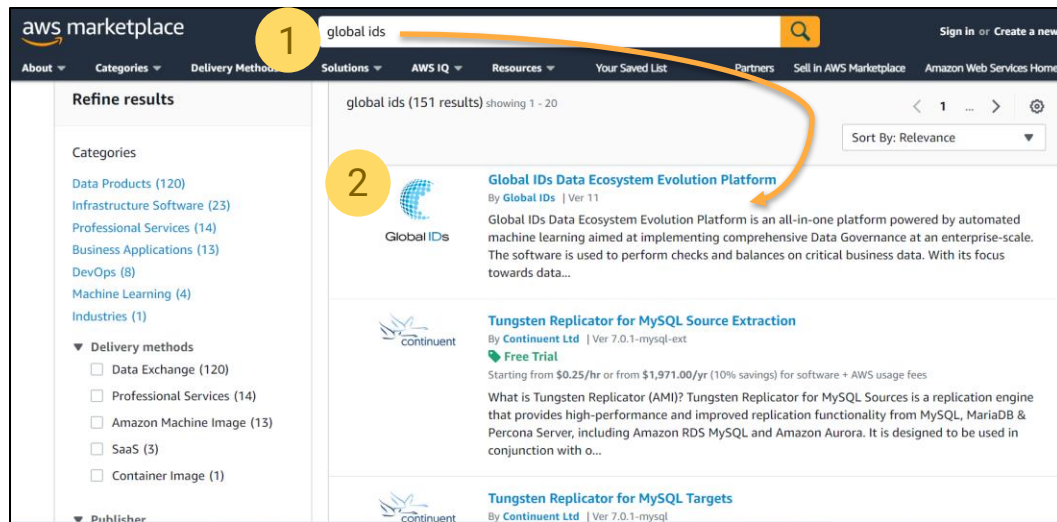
aws marketplace

global ids

1

Sign in or Create a new

About ▾ Categories ▾ Delivery Methods Solutions ▾ AWS IQ ▾ Resources ▾ Your Saved List Partners Sell in AWS Marketplace Amazon Web Services Home

Refine results

Categories

Data Products (120)
Infrastructure Software (23)
Professional Services (14)
Business Applications (13)
DevOps (8)
Machine Learning (4)
Industries (1)

▼ Delivery methods

Data Exchange (120)
Professional Services (14)
Amazon Machine Image (13)
SaaS (3)
Container Image (1)

▼ Publisher

global ids (151 results) showing 1 - 20

< 1 ... >

Sort By: Relevance ▼

2

Global IDs

Global IDs Data Ecosystem Evolution Platform
By Global IDs | Ver 11
Global IDs Data Ecosystem Evolution Platform is an all-in-one platform powered by automated machine learning aimed at implementing comprehensive Data Governance at an enterprise-scale. The software is used to perform checks and balances on critical business data. With its focus towards data...

continuent

Tungsten Replicator for MySQL Source Extraction
By Continuent Ltd | Ver 7.0.1-mysql-ext
Free Trial
Starting from $0.25/hr or from $1,971.00/yr (10% savings) for software + AWS usage fees
What is Tungsten Replicator (AMI)? Tungsten Replicator for MySQL Sources is a replication engine that provides high-performance and improved replication functionality from MySQL, MariaDB & Percona Server, including Amazon RDS MySQL and Amazon Aurora. It is designed to be used in conjunction with o...

continuent

Tungsten Replicator for MySQL Targets
By Continuent Ltd | Ver 7.0.1-mysql